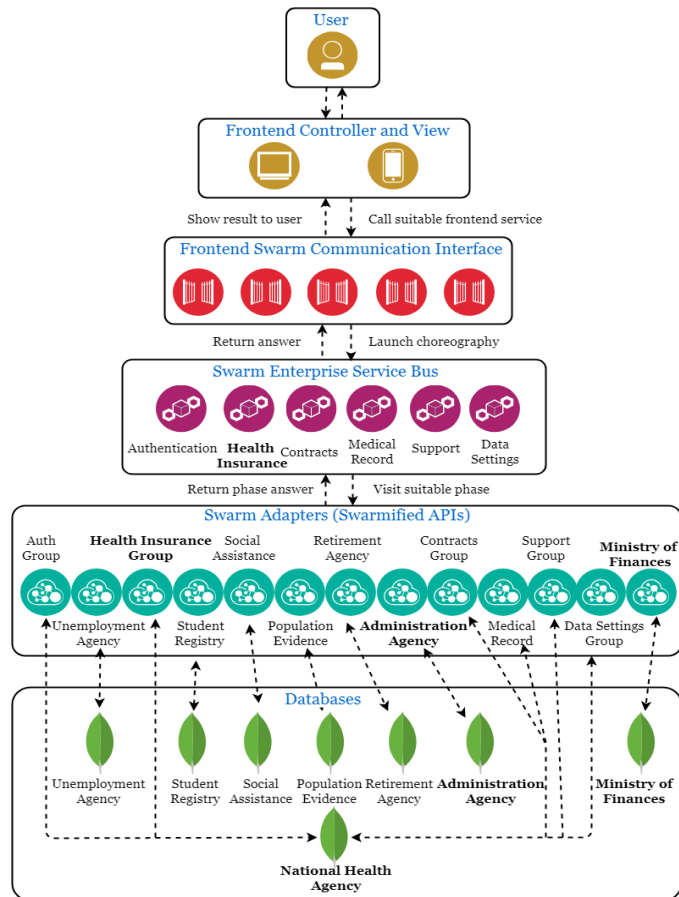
User

Frontend Controller and View

Show result to user
Call suitable frontend service

Frontend Swarm Communication Interface

Return answer
Launch choreography

Swarm Enterprise Service Bus

Authentication
Health Insurance
Contracts
Medical Record
Support
Data Settings

Return phase answer
Visit suitable phase

Swarm Adapters (Swarmified APIs)

Auth Group
Health Insurance Group
Social Assistance
Retirement Agency
Contracts Group
Support Group
Ministry of Finances

Unemployment Agency
Student Registry
Population Evidence
Administration Agency
Medical Record
Data Settings Group

Databases

Unemployment Agency
Student Registry
Social Assistance
Population Evidence
Retirement Agency
Administration Agency
Ministry of Finances

National Health Agency